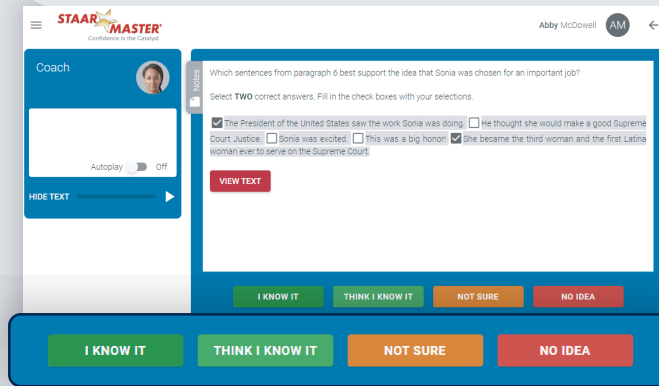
STAAR MASTER®
Confidence is the Catalyst

Abby McDowell AM

Coach

Autoplay Off

HIDE TEXT

Notes

Which sentences from paragraph 6 best support the idea that Sonia was chosen for an important job?

Select TWO correct answers. Fill in the check boxes with your selections.

☑ The President of the United States saw the work Sonia was doing. ☐ He thought she would make a good Supreme Court Justice. ☐ Sonia was excited. ☐ This was a big honor! ☑ She became the third woman and the first Latina woman ever to serve on the Supreme Court.

VIEW TEXT

I KNOW IT THINK I KNOW IT NOT SURE NO IDEA

I KNOW IT THINK I KNOW IT NOT SURE NO IDEA